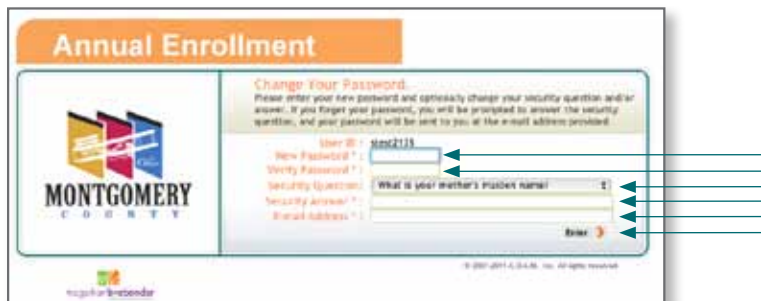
Annual Enrollment

MONTGOMERY
COUNTY

Change Your Password

Please enter your new password and optionally change your security question and/or answer. If you forget your password, you will be prompted to answer the security question, and your password will be sent to you at the e-mail address provided.

User ID : simc2125
New Password * :
Verify Password * :
Security Question : What is your mother's maiden name?
Security Answer * :
E-mail Address * :

Enter

© 2001-2011 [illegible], Inc. All rights reserved.

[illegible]